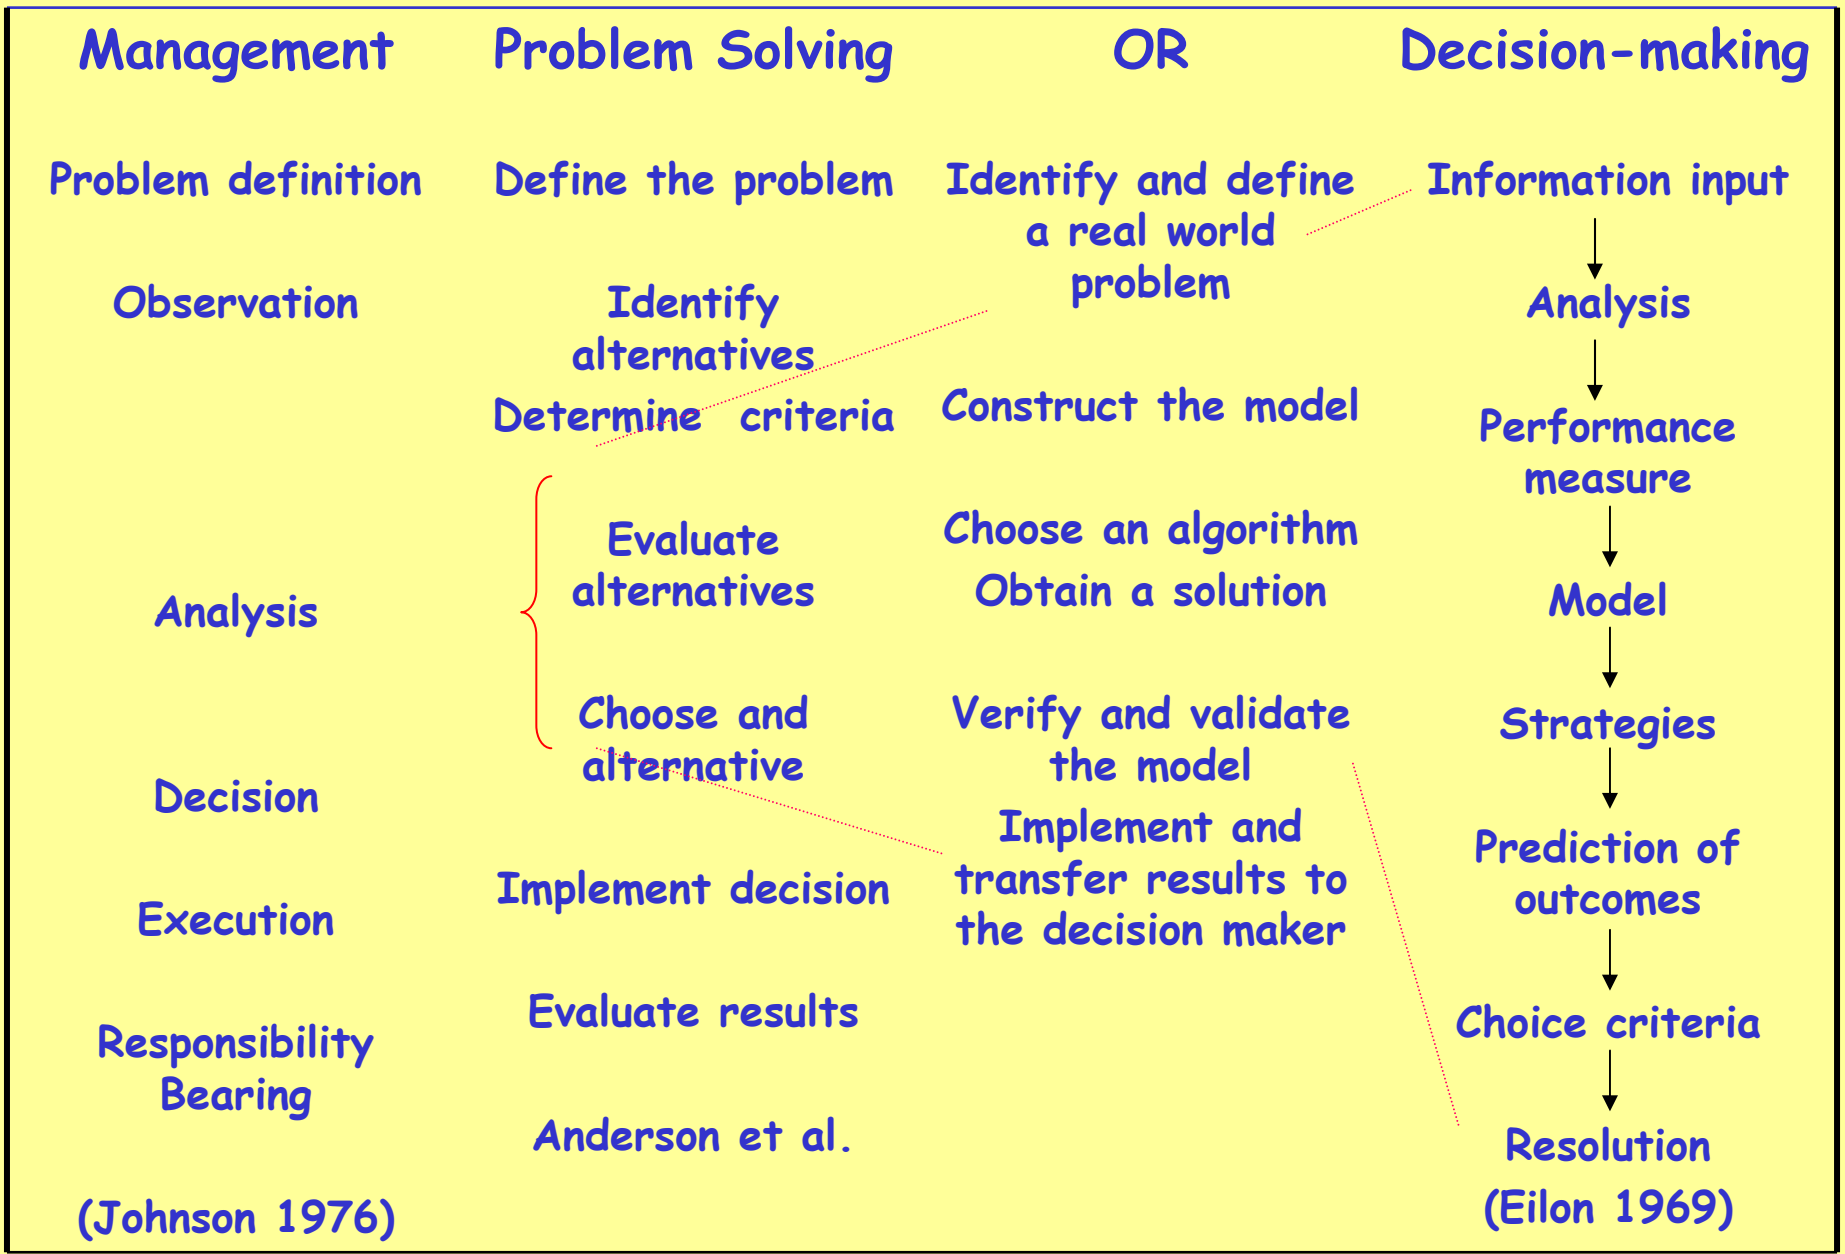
Management

Problem definition

Observation

Analysis

Decision

Execution

Responsibility Bearing

(Johnson 1976)

Problem Solving

Define the problem

Identify alternatives

Determine criteria

Evaluate alternatives

Choose and alternative

Implement decision

Evaluate results

Anderson et al.

OR

Identify and define a real world problem

Construct the model

Choose an algorithm

Obtain a solution

Verify and validate the model

Implement and transfer results to the decision maker

Decision-making

Information input

Analysis

Performance measure

Model

Strategies

Prediction of outcomes

Choice criteria

Resolution

(Eilon 1969)